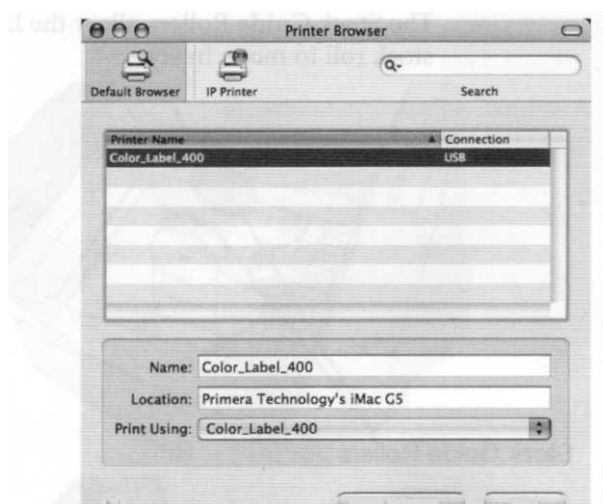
Printer Browser

Default Browser IP Printer

Search

| Printer Name | Connection |
|---|---|
| Color_Label_400 | USB |

Name: Color_Label_400

Location: Primera Technology's iMac G5

Print Using: Color_Label_400